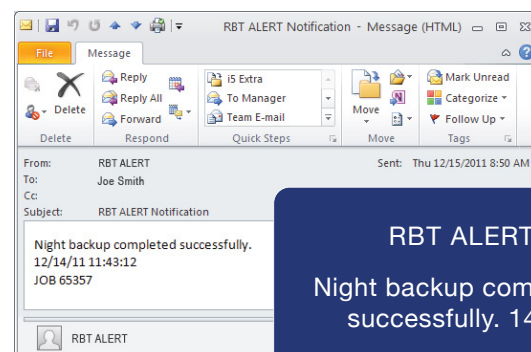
RBT ALERT Notification - Message (HTML)

File
Message

Delete
Reply
Reply All
Forward
Respond
i5 Extra
To Manager
Team E-mail
Quick Steps
Move
Move
Mark Unread
Categorize
Follow Up
Tags

From: RBT ALERT
To: Joe Smith
Cc:
Subject: RBT ALERT Notification
Sent: Thu 12/15/2011 8:50 AM

Night backup completed successfully.
12/14/11 11:43:12
JOB 65357

RBT ALERT

RBT ALERT

Night backup com
successfully. 14